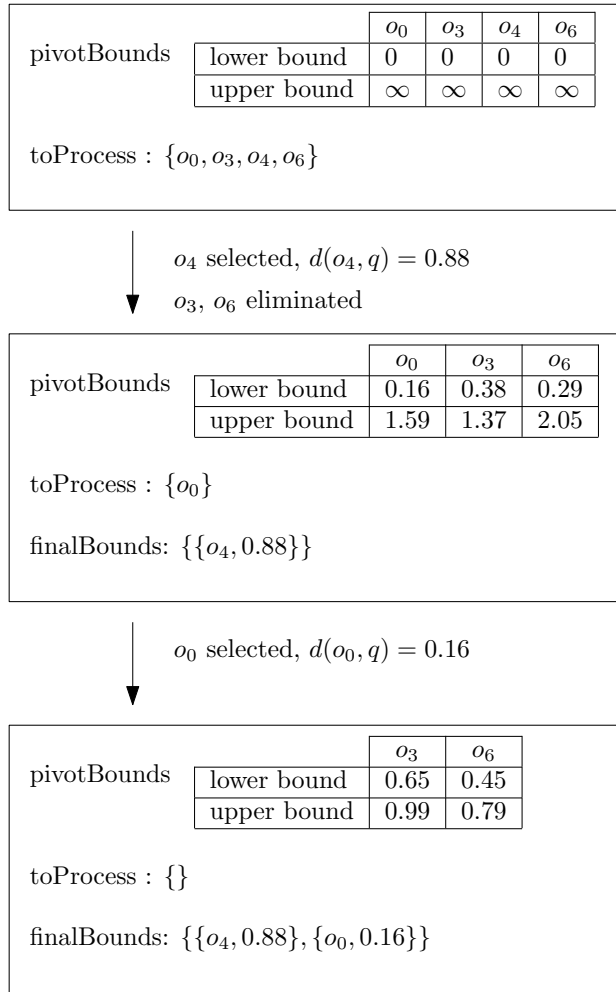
pivotBounds

| | $o_0$ | $o_3$ | $o_4$ | $o_6$ |
|---|---|---|---|---|
| lower bound | 0 | 0 | 0 | 0 |
| upper bound | $\infty$ | $\infty$ | $\infty$ | $\infty$ |

toProcess : $\{o_0, o_3, o_4, o_6\}$

$o_4$ selected, $d(o_4, q) = 0.88$

$o_3$, $o_6$ eliminated

pivotBounds

| | $o_0$ | $o_3$ | $o_6$ |
|---|---|---|---|
| lower bound | 0.16 | 0.38 | 0.29 |
| upper bound | 1.59 | 1.37 | 2.05 |

toProcess : $\{o_0\}$

finalBounds: $\{\{o_4, 0.88\}\}$

$o_0$ selected, $d(o_0, q) = 0.16$

pivotBounds

| | $o_3$ | $o_6$ |
|---|---|---|
| lower bound | 0.65 | 0.45 |
| upper bound | 0.99 | 0.79 |

toProcess : $\{\}$

finalBounds: $\{\{o_4, 0.88\}, \{o_0, 0.16\}\}$